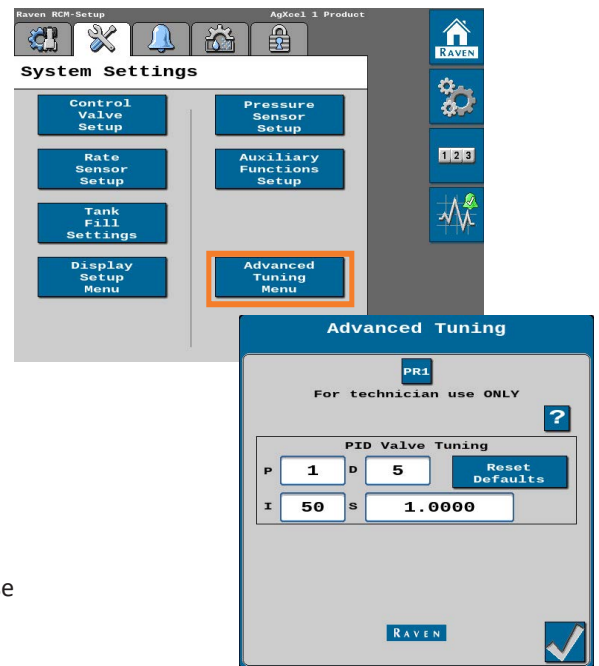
Raven RCM-Setup

AgXcel 1 Product

RAVEN

System Settings

Control Valve Setup

Rate Sensor Setup

Tank Fill Settings

Display Setup Menu

Pressure Sensor Setup

Auxiliary Functions Setup

Advanced Tuning Menu

1 2 3

Advanced Tuning

PR1

For technician use ONLY

?

PID Valve Tuning

P 1

D 5

Reset Defaults

I 50

S 1.0000

RAVEN

e